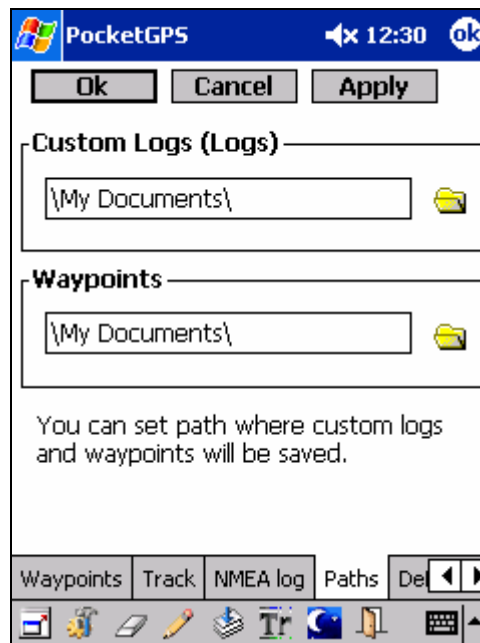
PocketGPS 12:30 ok

Ok Cancel Apply

Custom Logs (Logs)

\My Documents\

Waypoints

\My Documents\

You can set path where custom logs and waypoints will be saved.

Waypoints | Track | NMEA log | Paths | De

Tr